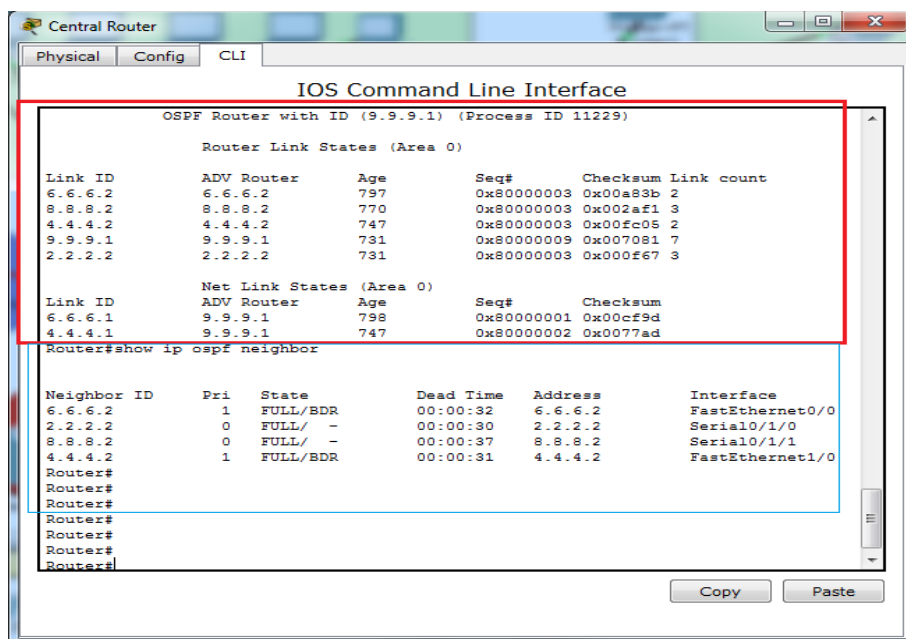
Central Router

Physical | Config | CLI

IOS Command Line Interface

OSPF Router with ID (9.9.9.1) (Process ID 11229)

Router Link States (Area 0)

| Link ID | ADV Router | Age | Seq# | Checksum | Link count |
|---|---|---|---|---|---|
| 6.6.6.2 | 6.6.6.2 | 797 | 0x80000003 | 0x00a83b | 2 |
| 8.8.8.2 | 8.8.8.2 | 770 | 0x80000003 | 0x002af1 | 3 |
| 4.4.4.2 | 4.4.4.2 | 747 | 0x80000003 | 0x00fc05 | 2 |
| 9.9.9.1 | 9.9.9.1 | 731 | 0x80000009 | 0x007081 | 7 |
| 2.2.2.2 | 2.2.2.2 | 731 | 0x80000003 | 0x000f67 | 3 |

Net Link States (Area 0)

| Link ID | ADV Router | Age | Seq# | Checksum |
|---|---|---|---|---|
| 6.6.6.1 | 9.9.9.1 | 798 | 0x80000001 | 0x00cf9d |
| 4.4.4.1 | 9.9.9.1 | 747 | 0x80000002 | 0x0077ad |

Router#show ip ospf neighbor

| Neighbor ID | Pri | State | Dead Time | Address | Interface |
|---|---|---|---|---|---|
| 6.6.6.2 | 1 | FULL/BDR | 00:00:32 | 6.6.6.2 | FastEthernet0/0 |
| 2.2.2.2 | 0 | FULL/ - | 00:00:30 | 2.2.2.2 | Serial0/1/0 |
| 8.8.8.2 | 0 | FULL/ - | 00:00:37 | 8.8.8.2 | Serial0/1/1 |
| 4.4.4.2 | 1 | FULL/BDR | 00:00:31 | 4.4.4.2 | FastEthernet1/0 |

Router#
Router#
Router#
Router#
Router#
Router#
Router#

Copy
Paste